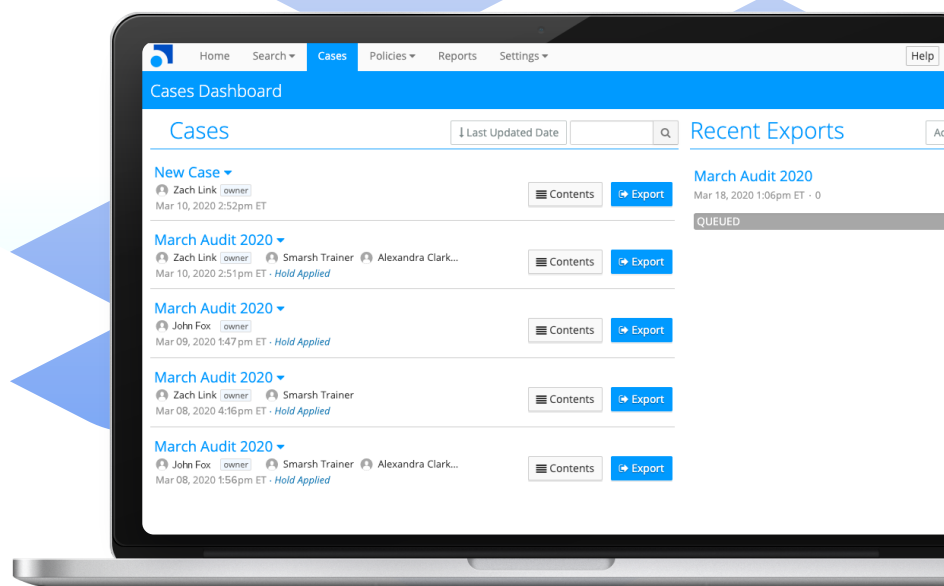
Home Search ▾ Cases Policies ▾ Reports Settings ▾ Help

Cases Dashboard

Cases

Last Updated Date

New Case ▾
Zach Link owner
Mar 10, 2020 2:52pm ET
Contents Export

March Audit 2020 ▾
Zach Link owner Smarsh Trainer Alexandra Clark...
Mar 10, 2020 2:51pm ET · Hold Applied
Contents Export

March Audit 2020 ▾
John Fox owner
Mar 09, 2020 1:47 pm ET · Hold Applied
Contents Export

March Audit 2020 ▾
Zach Link owner Smarsh Trainer
Mar 08, 2020 4:16pm ET · Hold Applied
Contents Export

March Audit 2020 ▾
John Fox owner Smarsh Trainer Alexandra Clark...
Mar 08, 2020 1:56pm ET · Hold Applied
Contents Export

Recent Exports

March Audit 2020
Mar 18, 2020 1:06pm ET · 0
QUEUED